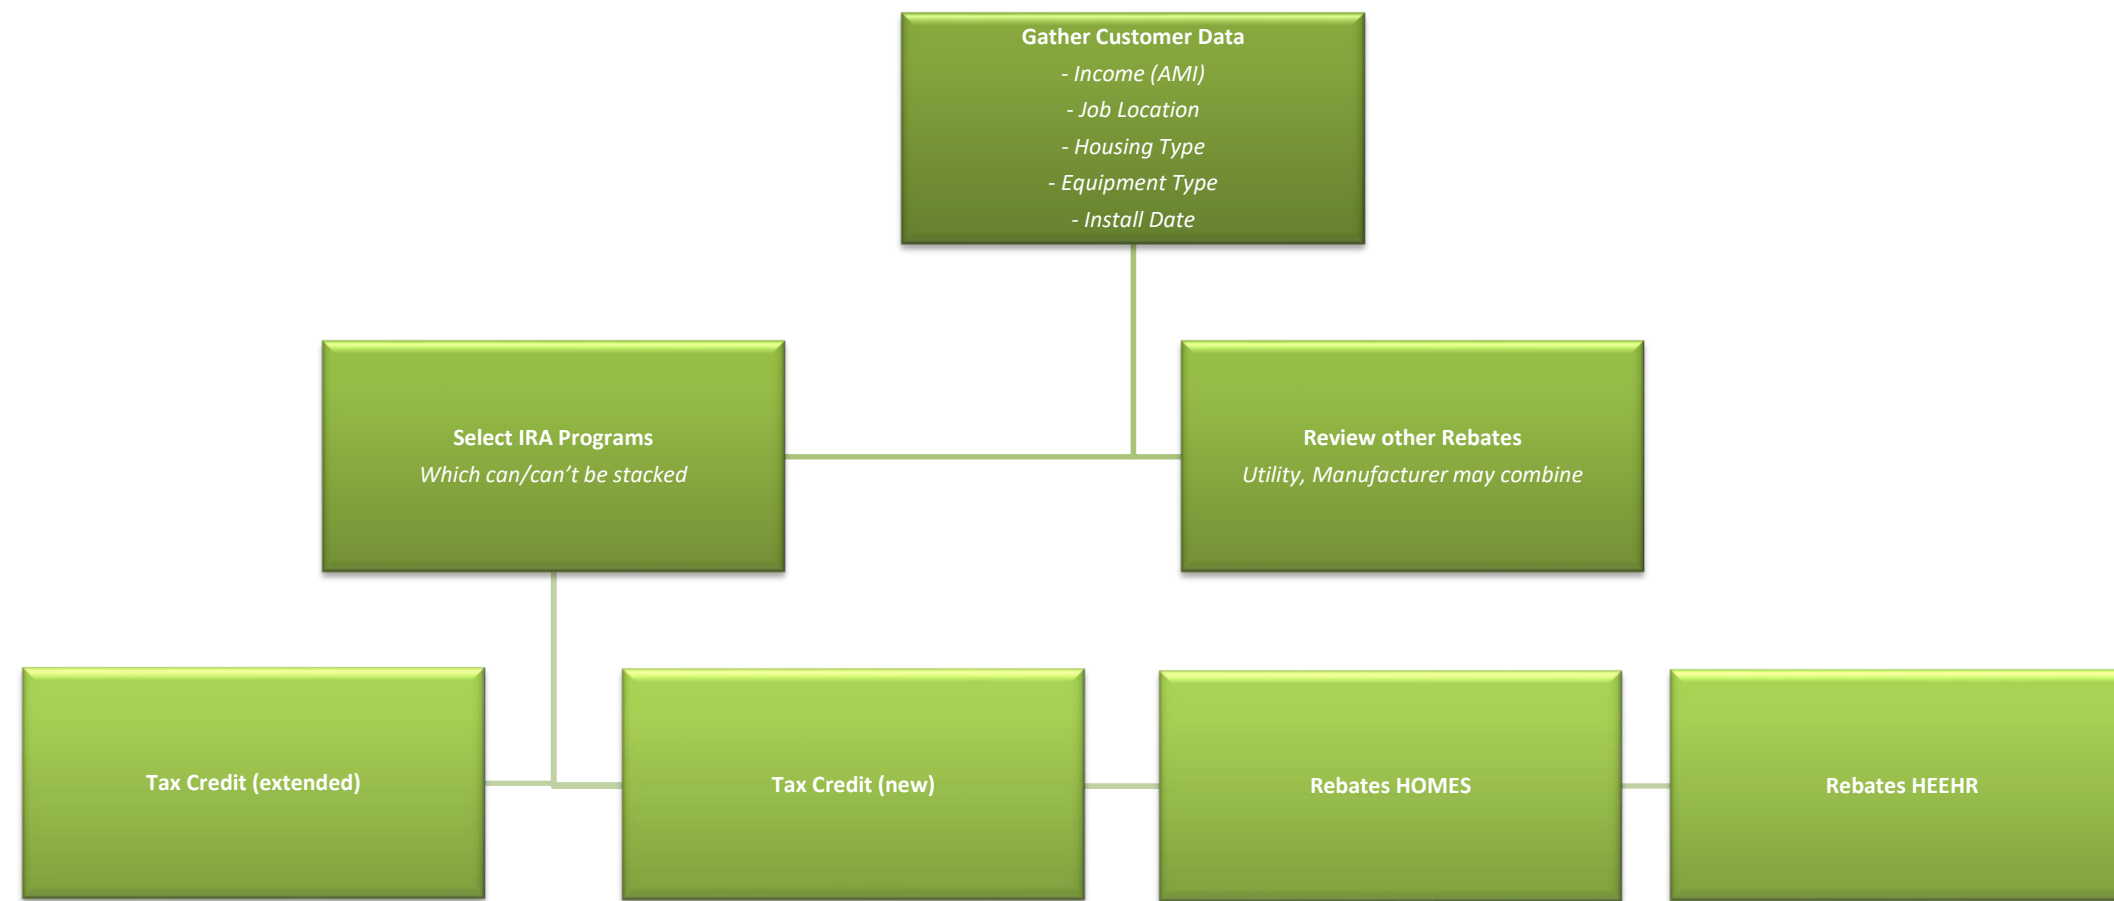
Gather Customer Data
- Income (AMI)
- Job Location
- Housing Type
- Equipment Type
- Install Date

Select IRA Programs
Which can/can't be stacked

Review other Rebates
Utility, Manufacturer may combine

Tax Credit (extended)

Tax Credit (new)

Rebates HOMES

Rebates HEEHR